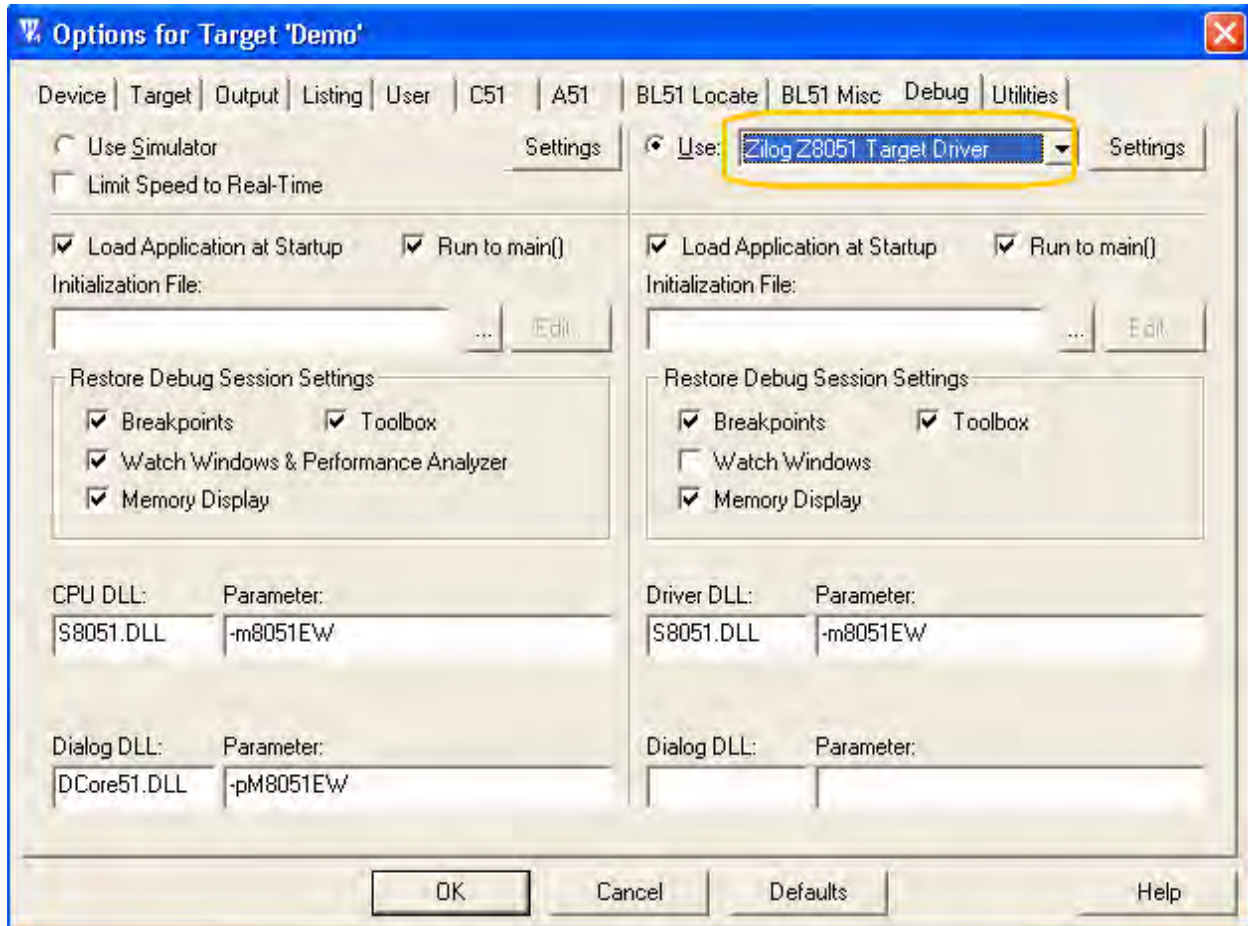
Options for Target 'Demo'

Device | Target | Output | Listing | User | C51 | A51 | BL51 Locate | BL51 Misc | Debug | Utilities

Use Simulator
Limit Speed to Real-Time
Settings

Use: Zilog Z8051 Target Driver
Settings

Load Application at Startup
Run to main()
Initialization File:
...
Edit

Restore Debug Session Settings
Breakpoints
Toolbox
Watch Windows & Performance Analyzer
Memory Display

CPU DLL: S8051.DLL
Parameter: -m8051EW

Dialog DLL: DCore51.DLL
Parameter: -pM8051EW

Load Application at Startup
Run to main()
Initialization File:
...
Edit

Restore Debug Session Settings
Breakpoints
Toolbox
Watch Windows
Memory Display

Driver DLL: S8051.DLL
Parameter: -m8051EW

Dialog DLL:
Parameter:

OK
Cancel
Defaults
Help